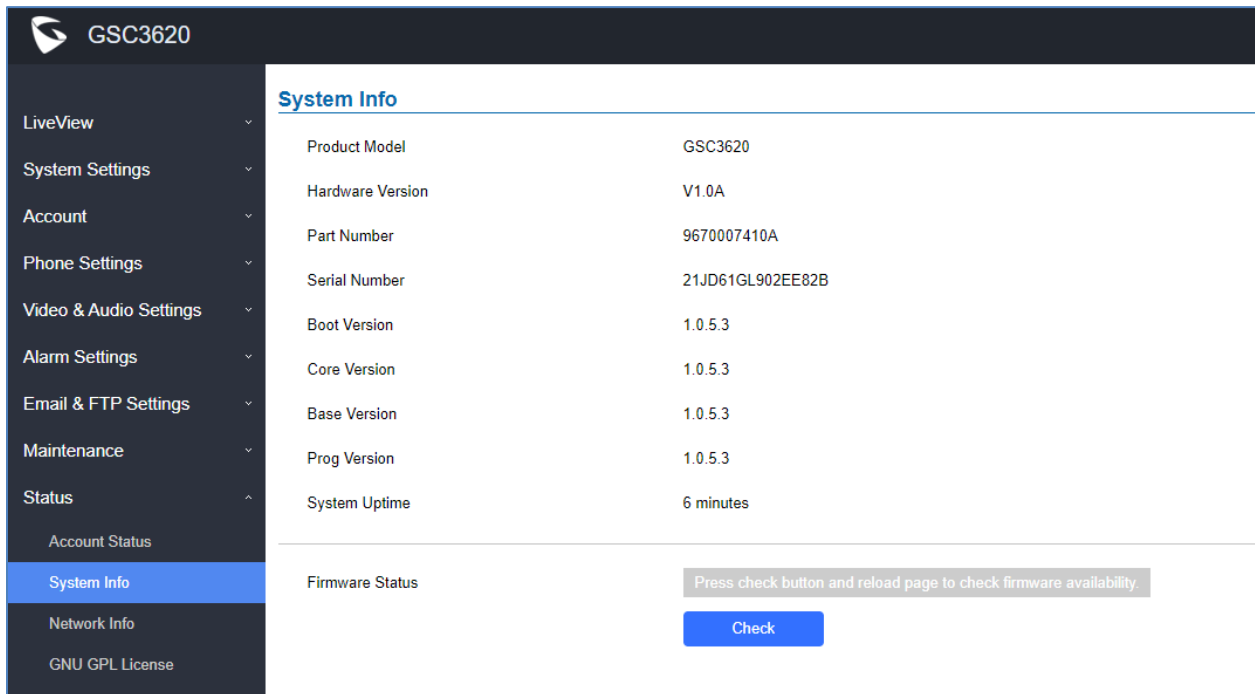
GSC3620

LiveView
System Settings
Account
Phone Settings
Video & Audio Settings
Alarm Settings
Email & FTP Settings
Maintenance
Status
Account Status
System Info
Network Info
GNU GPL License

System Info

| Product Model | GSC3620 |
|---|---|
| Hardware Version | V1.0A |
| Part Number | 9670007410A |
| Serial Number | 21JD61GL902EE82B |
| Boot Version | 1.0.5.3 |
| Core Version | 1.0.5.3 |
| Base Version | 1.0.5.3 |
| Prog Version | 1.0.5.3 |
| System Uptime | 6 minutes |

Firmware Status
Press check button and reload page to check firmware availability.
Check